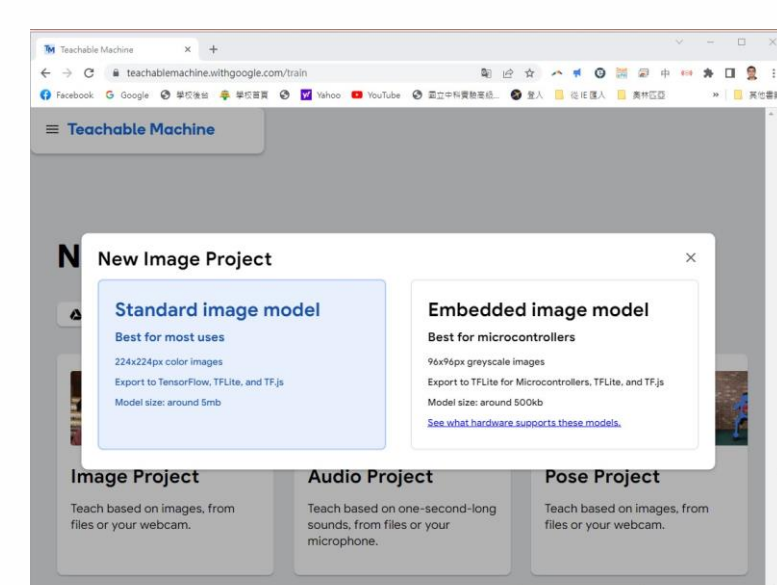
TM Teachable Machine × +

teachablemachine.withgoogle.com/train

Facebook Google 學校後台 學校首頁 Yahoo YouTube 國立中科實驗高級... 登入 從 IE 匯入 農林區區 » 其他書籤

≡ Teachable Machine

N

New Image Project ×

Standard image model

Best for most uses

224x224px color images

Export to TensorFlow, TFLite, and TF.js

Model size: around 5mb

Embedded image model

Best for microcontrollers

96x96px greyscale images

Export to TFLite for Microcontrollers, TFLite, and TF.js

Model size: around 500kb

See what hardware supports these models.

Image Project

Teach based on images, from files or your webcam.

Audio Project

Teach based on one-second-long sounds, from files or your microphone.

Pose Project

Teach based on images, from files or your webcam.